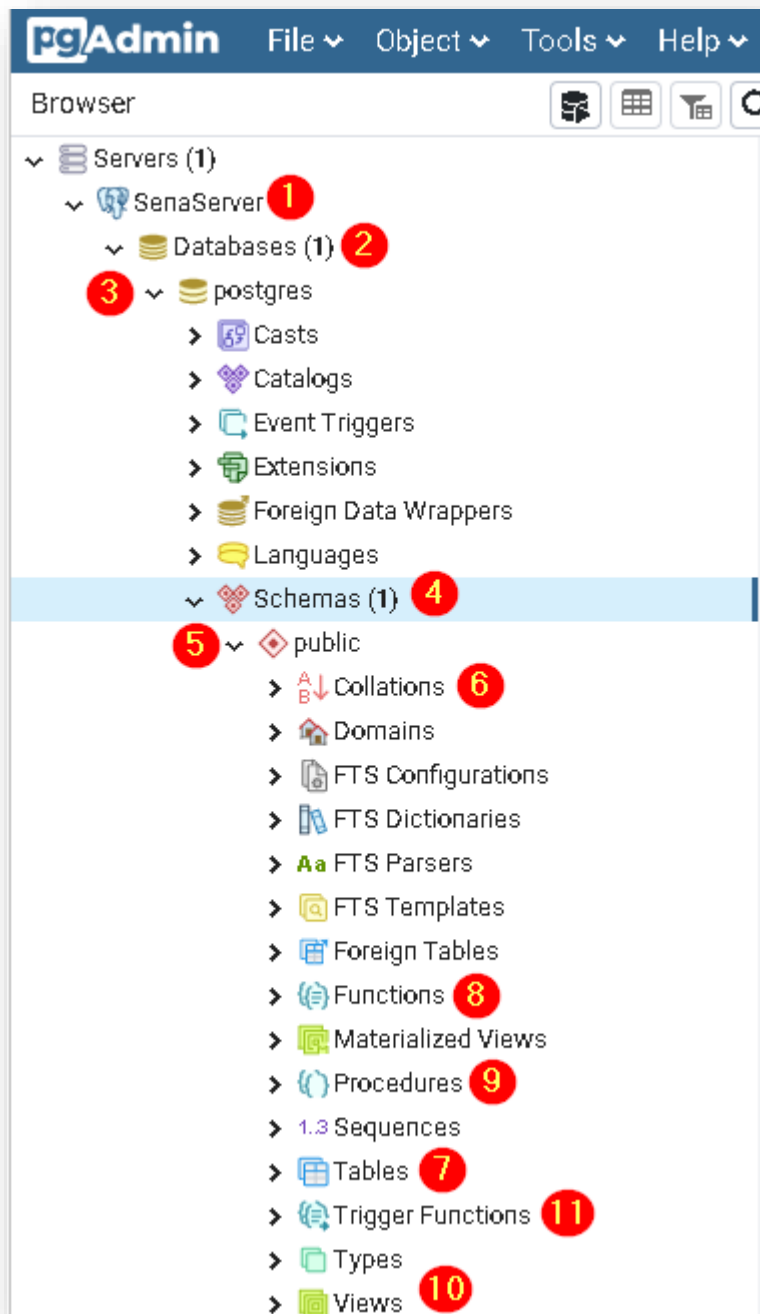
pgAdmin File Object Tools Help

Browser

Servers (1)
SenaServer 1
Databases (1) 2
3 postgres
Casts
Catalogs
Event Triggers
Extensions
Foreign Data Wrappers
Languages
Schemas (1) 4
5 public
Collations 6
Domains
FTS Configurations
FTS Dictionaries
Aa FTS Parsers
FTS Templates
Foreign Tables
Functions 8
Materialized Views
Procedures 9
1.3 Sequences
Tables 7
Trigger Functions 11
Types
Views 10